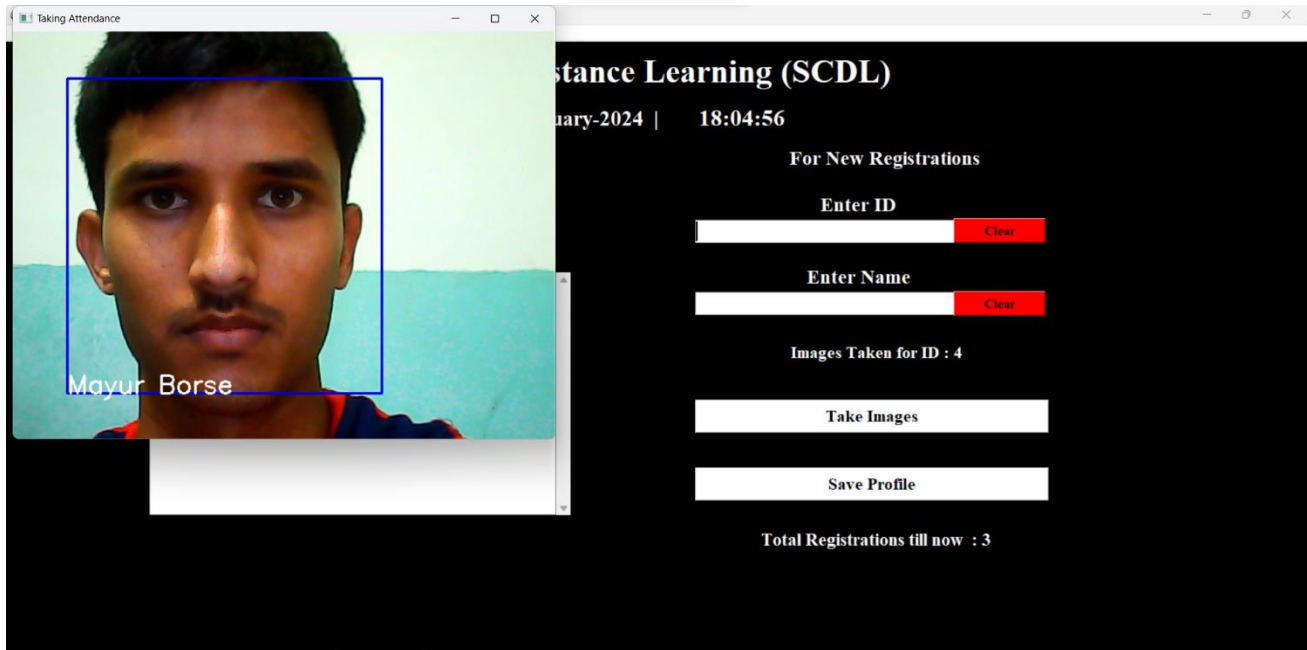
Taking Attendance

Mayur Borse

stance Learning (SCDL)

uary-2024 | 18:04:56

For New Registrations

Enter ID

Clear

Enter Name

Clear

Images Taken for ID : 4

Take Images

Save Profile

Total Registrations till now : 3